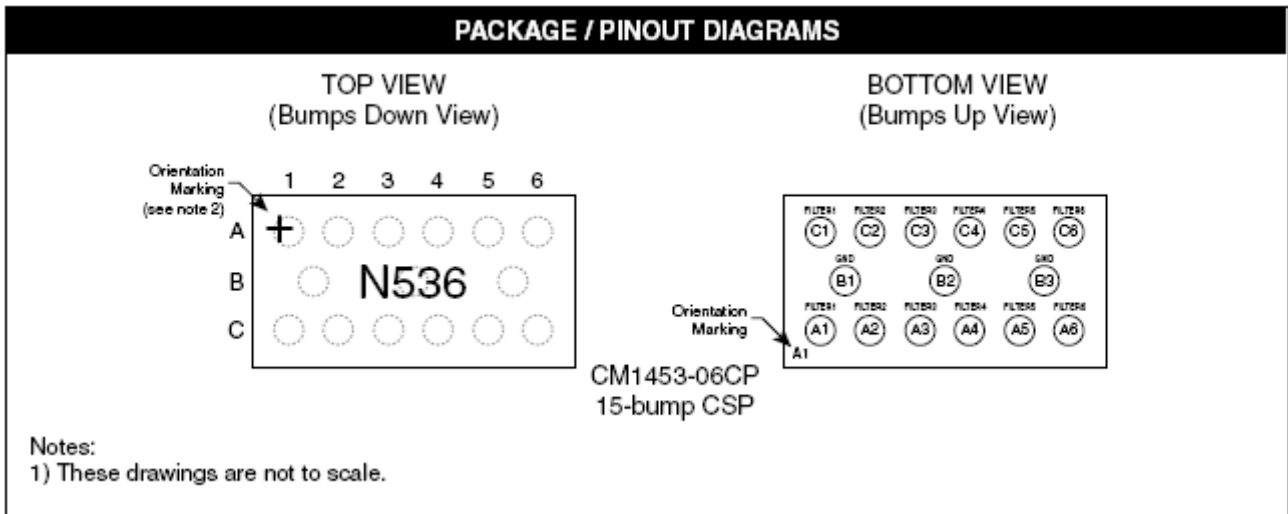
PACKAGE / PINOUT DIAGRAMS

TOP VIEW
(Bumps Down View)

Orientation Marking (see note 2)

1 2 3 4 5 6

A
B
C

N536

BOTTOM VIEW
(Bumps Up View)

FILTER1 FILTER2 FILTER3 FILTER4 FILTER5 FILTER6
C1 C2 C3 C4 C5 C6

GND GND GND
B1 B2 B3

FILTER1 FILTER2 FILTER3 FILTER4 FILTER5 FILTER6
A1 A2 A3 A4 A5 A6

Orientation Marking
A1

CM1453-06CP
15-bump CSP

Notes:
1) These drawings are not to scale.